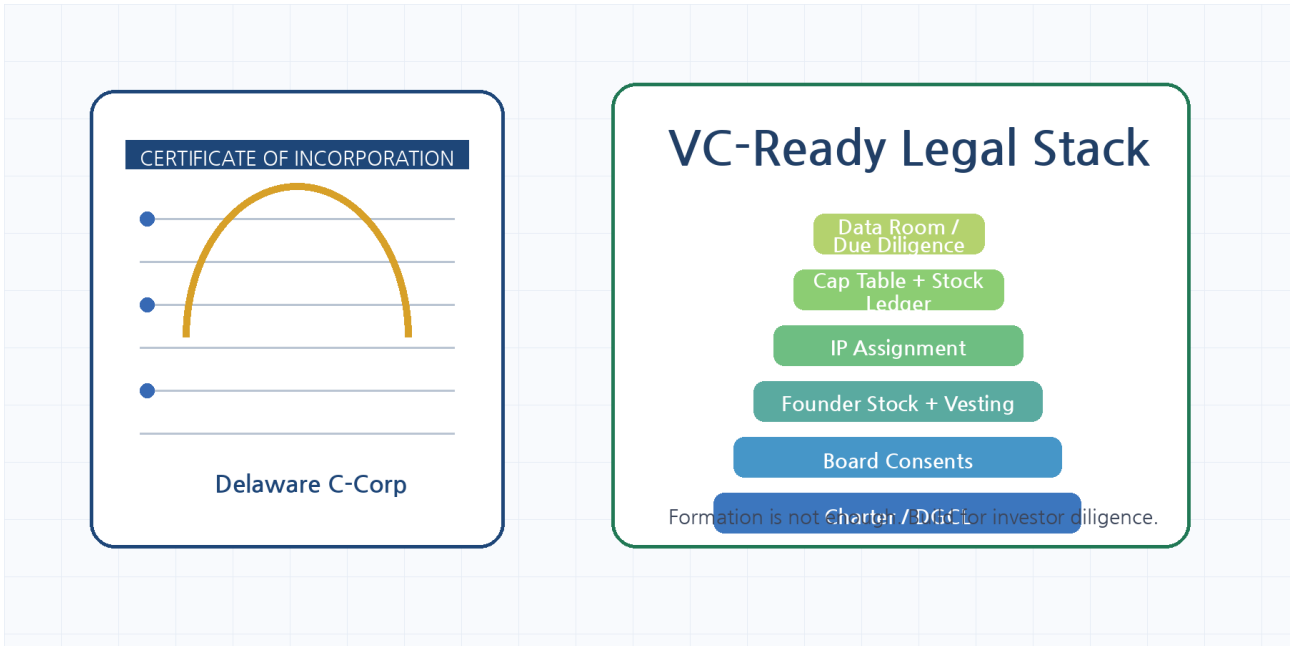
CERTIFICATE OF INCORPORATION

Delaware C-Corp

VC-Ready Legal Stack

Data Room / Due Diligence

Cap Table + Stock Ledger

IP Assignment

Founder Stock + Vesting

Board Consents

Charter / DGCL

Formation is not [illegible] for investor diligence.